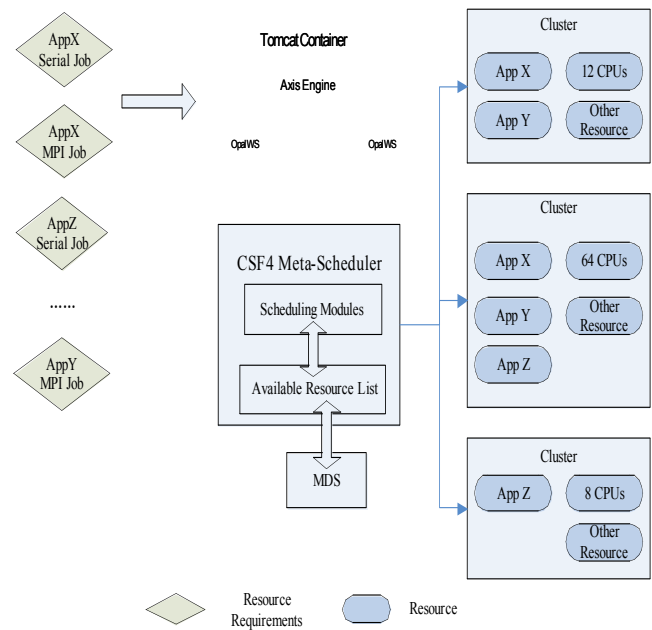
AppX
Serial Job

AppX
MPI Job

AppZ
Serial Job

......

AppY
MPI Job

Tomcat Container

Axis Engine

OpalWS

OpalWS

CSF4 Meta-Scheduler

Scheduling Modules

Available Resource List

MDS

Cluster

App X

12 CPUs

App Y

Other Resource

Cluster

App X

64 CPUs

App Y

Other Resource

App Z

Cluster

App Z

8 CPUs

Other Resource

Resource Requirements

Resource